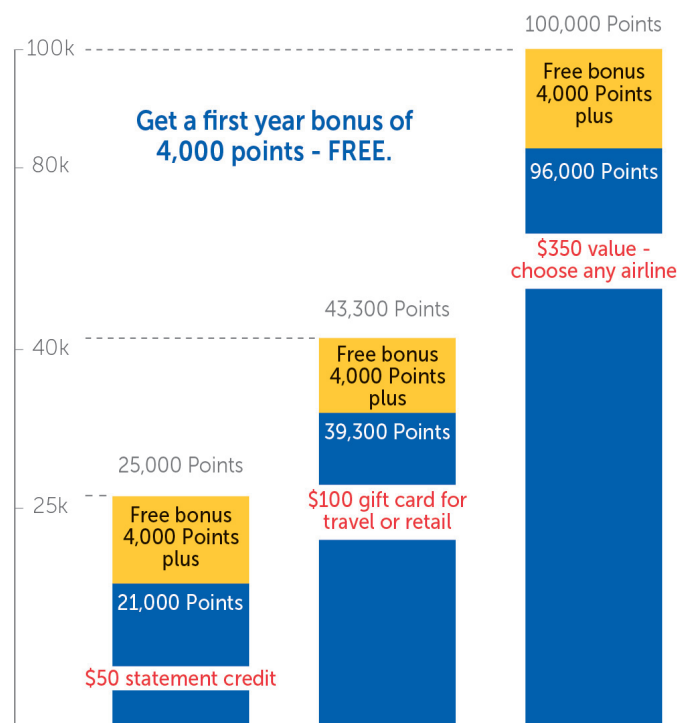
100k
80k
40k
25k

Get a first year bonus of 4,000 points - FREE.

25,000 Points
Free bonus 4,000 Points plus
21,000 Points
$50 statement credit

43,300 Points
Free bonus 4,000 Points plus
39,300 Points
$100 gift card for travel or retail

100,000 Points
Free bonus 4,000 Points plus
96,000 Points
$350 value - choose any airline